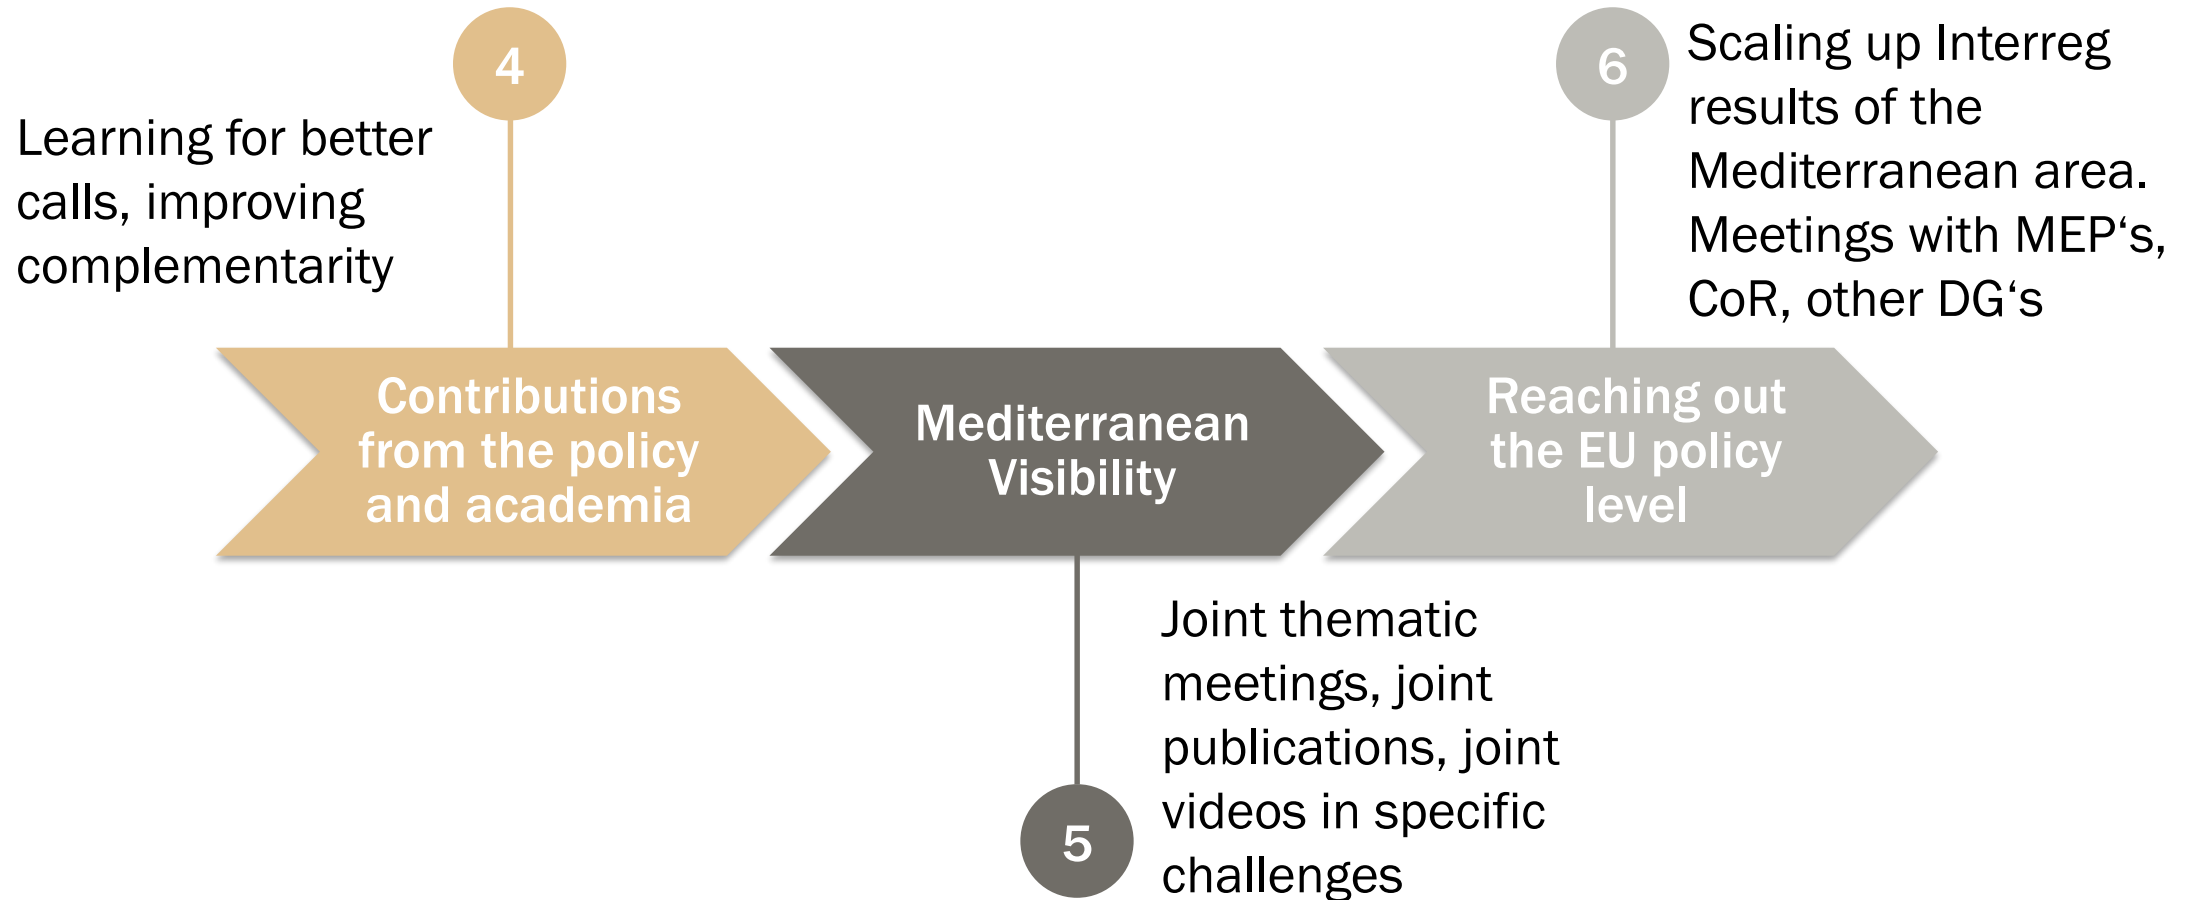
4

Learning for better calls, improving complementarity

6

Scaling up Interreg results of the Mediterranean area. Meetings with MEP‘s, CoR, other DG‘s

Contributions from the policy and academia

Mediterranean Visibility

Reaching out the EU policy level

Joint thematic meetings, joint publications, joint videos in specific challenges

5